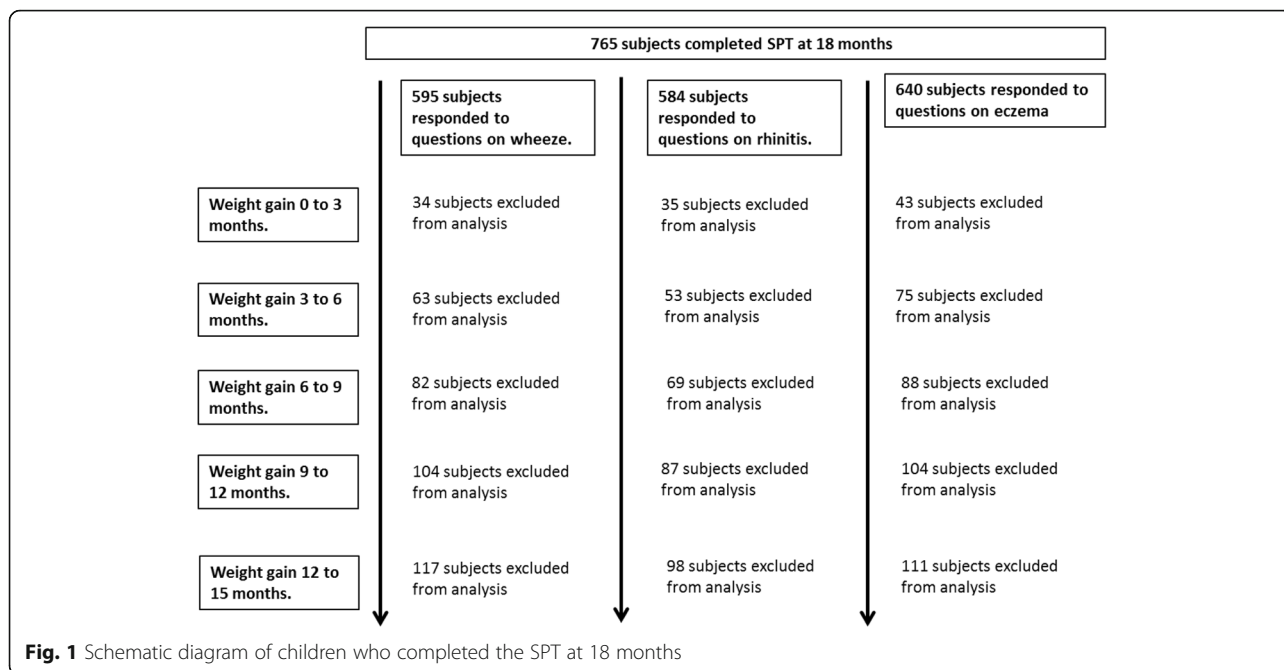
765 subjects completed SPT at 18 months

595 subjects responded to questions on wheeze.

584 subjects responded to questions on rhinitis.

640 subjects responded to questions on eczema

Weight gain 0 to 3 months.

34 subjects excluded from analysis

35 subjects excluded from analysis

43 subjects excluded from analysis

Weight gain 3 to 6 months.

63 subjects excluded from analysis

53 subjects excluded from analysis

75 subjects excluded from analysis

Weight gain 6 to 9 months.

82 subjects excluded from analysis

69 subjects excluded from analysis

88 subjects excluded from analysis

Weight gain 9 to 12 months.

104 subjects excluded from analysis

87 subjects excluded from analysis

104 subjects excluded from analysis

Weight gain 12 to 15 months.

117 subjects excluded from analysis

98 subjects excluded from analysis

111 subjects excluded from analysis

**Fig. 1** Schematic diagram of children who completed the SPT at 18 months